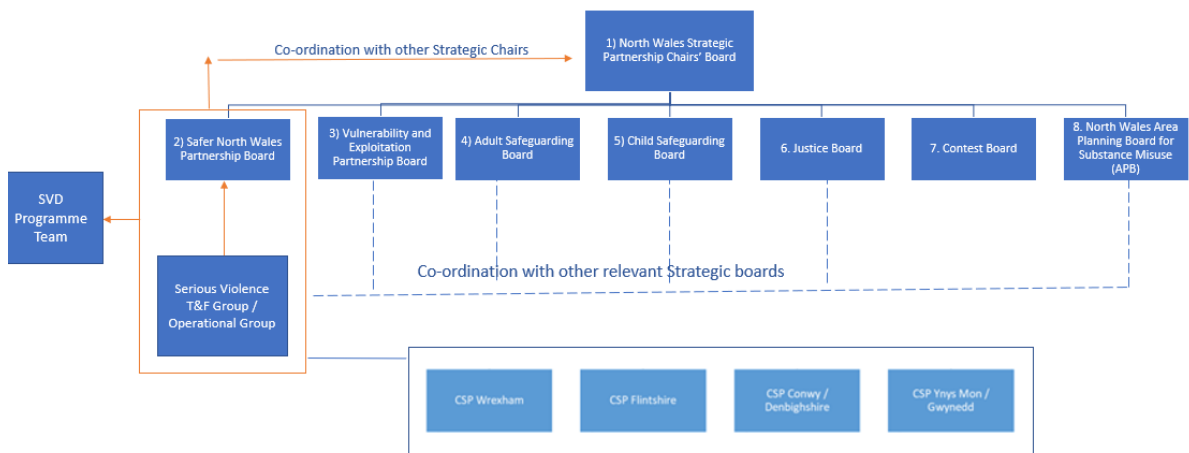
Co-ordination with other Strategic Chairs

1) North Wales Strategic Partnership Chairs' Board

2) Safer North Wales Partnership Board

3) Vulnerability and Exploitation Partnership Board

4) Adult Safeguarding Board

5) Child Safeguarding Board

6. Justice Board

7. Contest Board

8. North Wales Area Planning Board for Substance Misuse (APB)

SVD Programme Team

Serious Violence T&F Group / Operational Group

Co-ordination with other relevant Strategic boards

CSP Wrexham

CSP Flintshire

CSP Conwy / Denbighshire

CSP Ynys Mon / Gwynedd